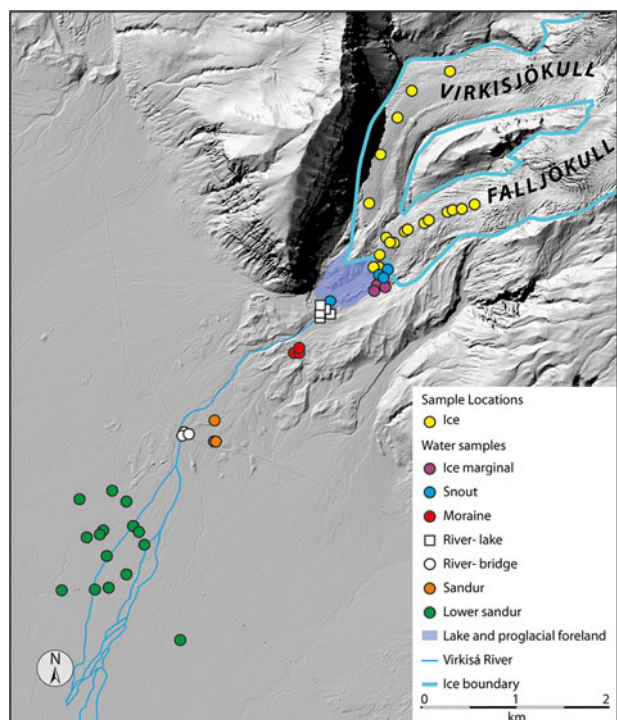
VIRKISJÖKULL
FALLJÖKULL

Sample Locations
Ice
Water samples
Ice marginal
Snout
Moraine
River- lake
River- bridge
Sandur
Lower sandur
Lake and proglacial foreland
Virkisá River
Ice boundary
0 1 2
km

N